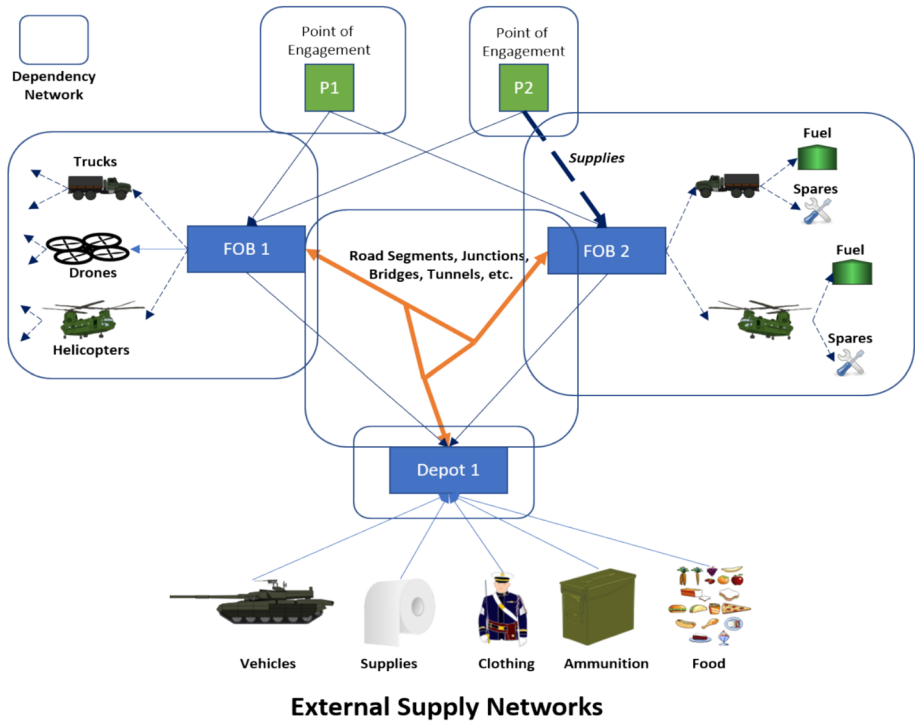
Dependency Network

Point of Engagement

P1

Point of Engagement

P2

Supplies

Trucks

Drones

Helicopters

FOB 1

Road Segments, Junctions, Bridges, Tunnels, etc.

FOB 2

Fuel

Spares

Fuel

Spares

Depot 1

Vehicles

Supplies

Clothing

Ammunition

Food

External Supply Networks